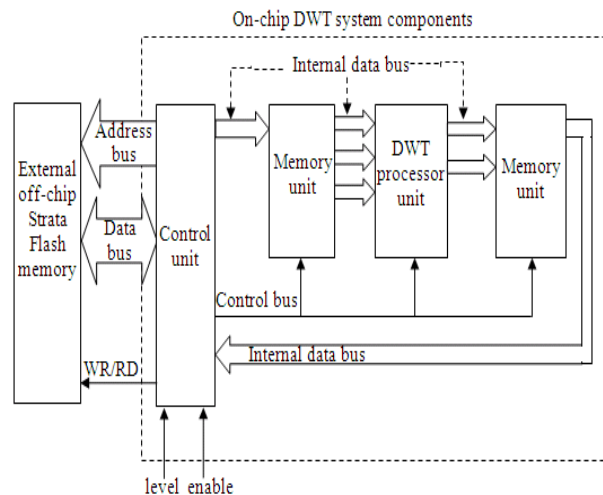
On-chip DWT system components

Internal data bus

External off-chip Strata Flash memory

Address bus

Data bus

Control unit

Memory unit

DWT processor unit

Memory unit

Control bus

Internal data bus

WR/RD

level enable